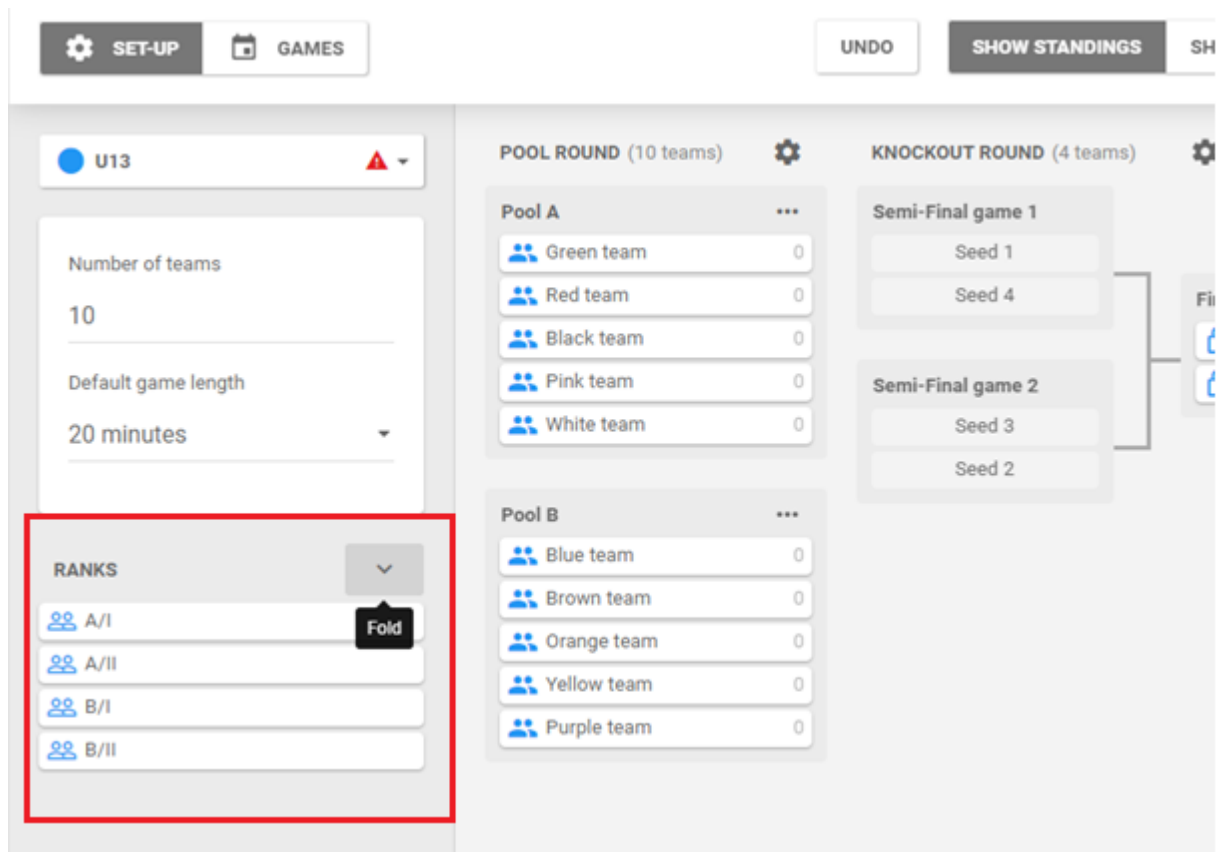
SET-UP GAMES UNDO SHOW STANDINGS SH

U13

Number of teams
10

Default game length
20 minutes

RANKS
Fold
A/I
A/II
B/I
B/II

POOL ROUND (10 teams)

Pool A
Green team 0
Red team 0
Black team 0
Pink team 0
White team 0

Pool B
Blue team 0
Brown team 0
Orange team 0
Yellow team 0
Purple team 0

KNOCKOUT ROUND (4 teams)

Semi-Final game 1
Seed 1
Seed 4

Semi-Final game 2
Seed 3
Seed 2

Fi